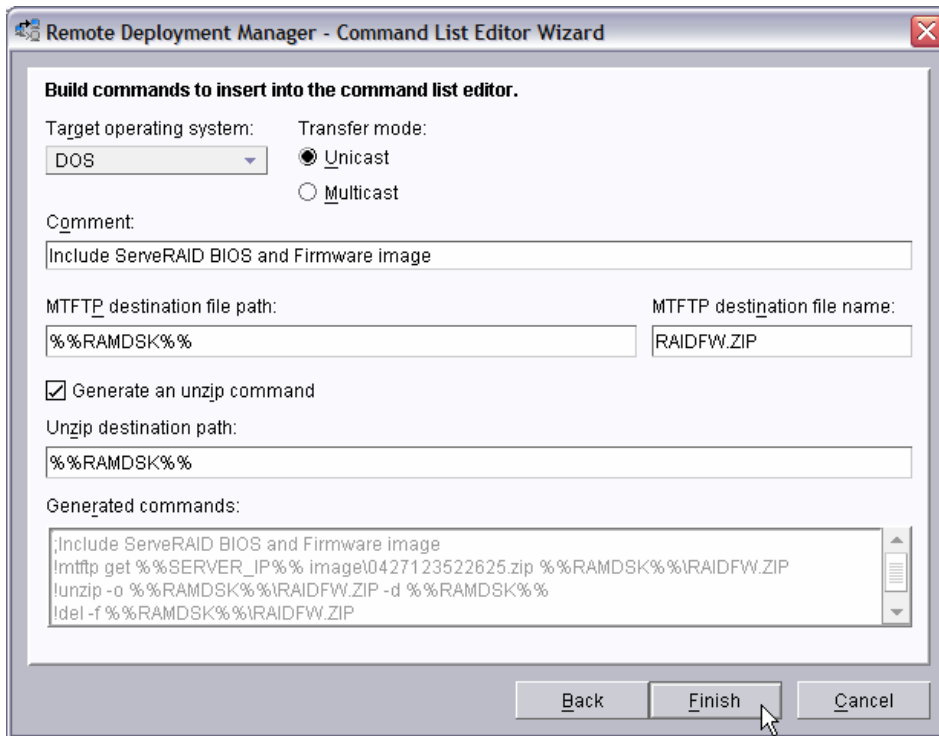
Remote Deployment Manager - Command List Editor Wizard

Build commands to insert into the command list editor.

Target operating system:
DOS

Transfer mode:
Unicast
Multicast

Comment:
Include ServeRAID BIOS and Firmware image

MTFTP destination file path:
%%RAMDSK%%

MTFTP destination file name:
RAIDFW.ZIP

Generate an unzip command

Unzip destination path:
%%RAMDSK%%

Generated commands:
;Include ServeRAID BIOS and Firmware image
!mtftp get %%SERVER_IP%% image\0427123522625.zip %%RAMDSK%%\RAIDFW.ZIP
!unzip -o %%RAMDSK%%\RAIDFW.ZIP -d %%RAMDSK%%
!del -f %%RAMDSK%%\RAIDFW.ZIP

Back
Finish
Cancel